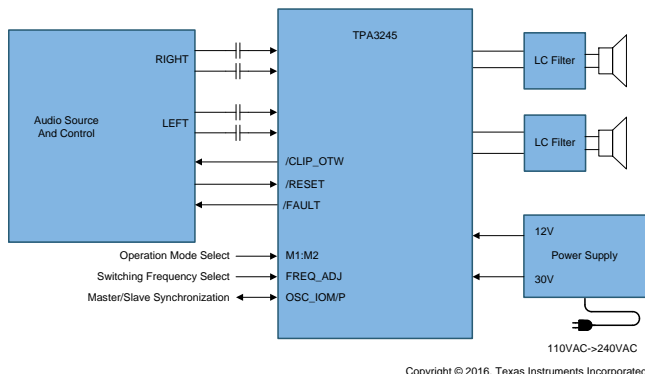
TPA3245

Audio Source And Control

RIGHT

LEFT

/CLIP_OTW

/RESET

/FAULT

Operation Mode Select

M1:M2

Switching Frequency Select

FREQ_ADJ

Master/Slave Synchronization

OSC_IOM/P

LC Filter

LC Filter

12V

Power Supply

30V

110VAC->240VAC

Copyright © 2016, Texas Instruments Incorporated